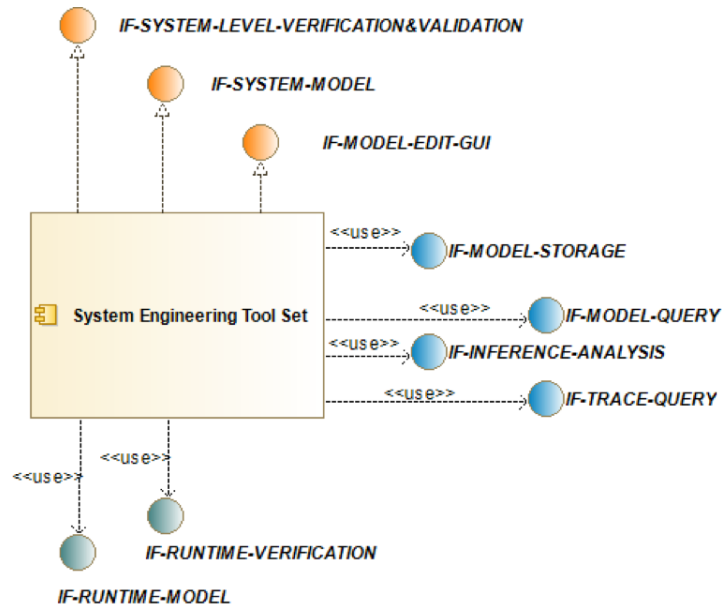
IF-SYSTEM-LEVEL-VERIFICATION&VALIDATION

IF-SYSTEM-MODEL

IF-MODEL-EDIT-GUI

<<use>>

IF-MODEL-STORAGE

System Engineering Tool Set

<<use>>

IF-MODEL-QUERY

<<use>>

IF-INFERENCE-ANALYSIS

<<use>>

IF-TRACE-QUERY

<<use>>

<<use>>

IF-RUNTIME-VERIFICATION

IF-RUNTIME-MODEL